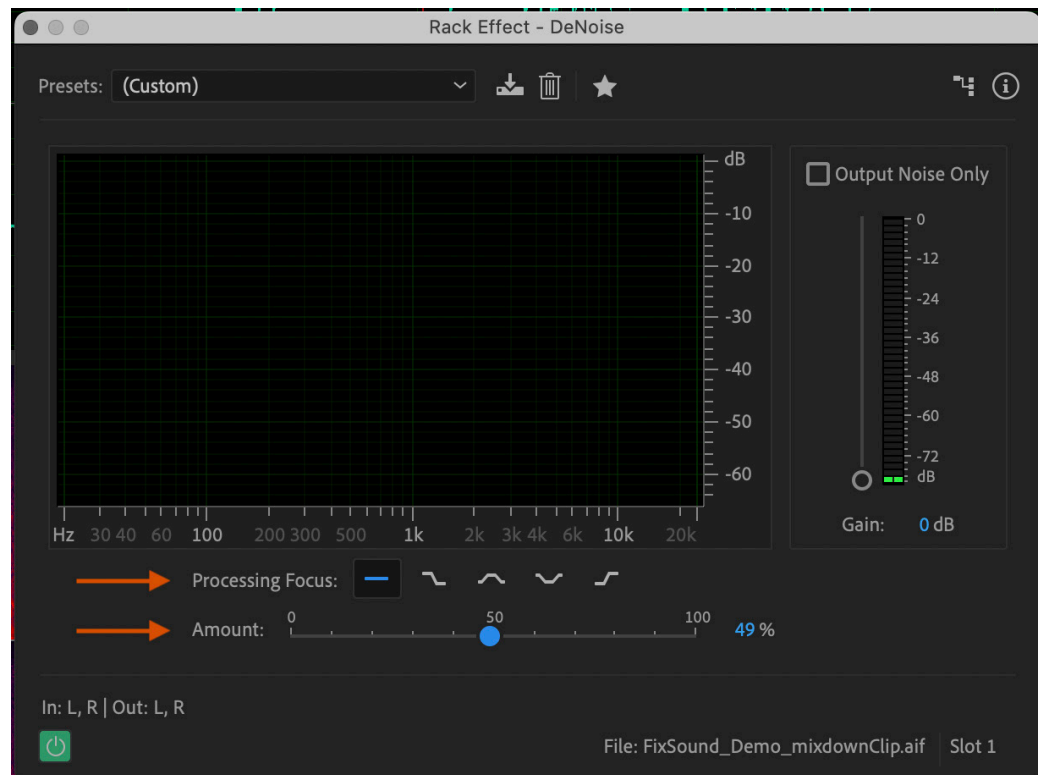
Rack Effect - DeNoise

Presets: (Custom)

dB
-10
-20
-30
-40
-50
-60

Hz 30 40 60 100 200 300 500 1k 2k 3k 4k 6k 10k 20k

Output Noise Only

0
-12
-24
-36
-48
-60
-72
dB

Gain: 0 dB

Processing Focus:

Amount: 0 50 100 49 %

In: L, R | Out: L, R

File: FixSound_Demo_mixdownClip.aif Slot 1